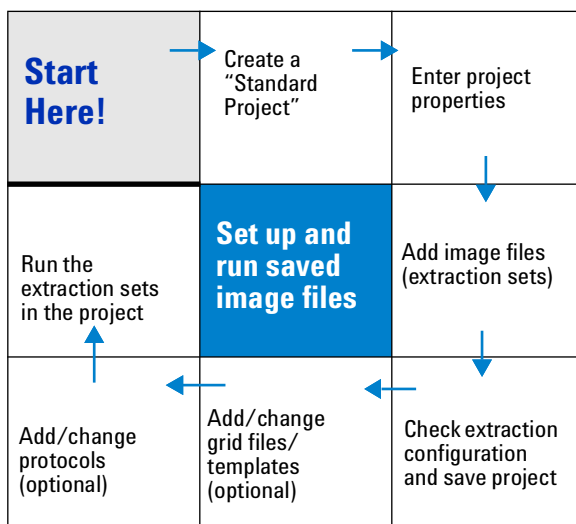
Start Here!

Create a "Standard Project"

Enter project properties

Add image files (extraction sets)

Check extraction configuration and save project

Add/change grid files/ templates (optional)

Add/change protocols (optional)

Run the extraction sets in the project

Set up and run saved image files